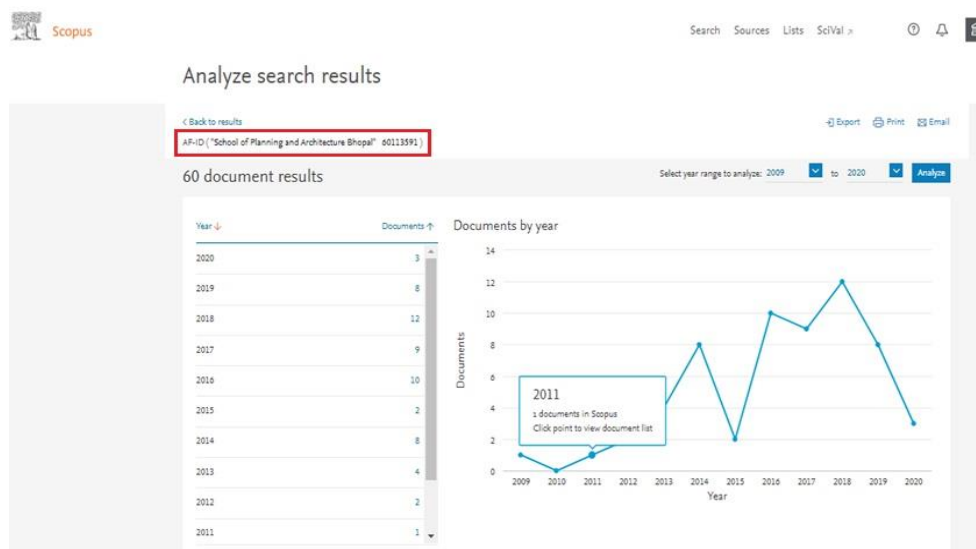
Scopus

Search Sources Lists SciVal ↗

Analyze search results

< Back to results

AF-ID ( "School of Planning and Architecture Bhopal" 60113591 )

Export Print Email

60 document results

Select year range to analyze: 2009 to 2020 Analyze

| Year ↓ | Documents ↑ |
|---|---|
| 2020 | 3 |
| 2019 | 8 |
| 2018 | 12 |
| 2017 | 9 |
| 2016 | 10 |
| 2015 | 2 |
| 2014 | 8 |
| 2013 | 4 |
| 2012 | 2 |
| 2011 | 1 |

Documents by year

14
12
10
8
6
4
2
0

Documents

2011
1 documents in Scopus
Click point to view document list

2009 2010 2011 2012 2013 2014 2015 2016 2017 2018 2019 2020

Year